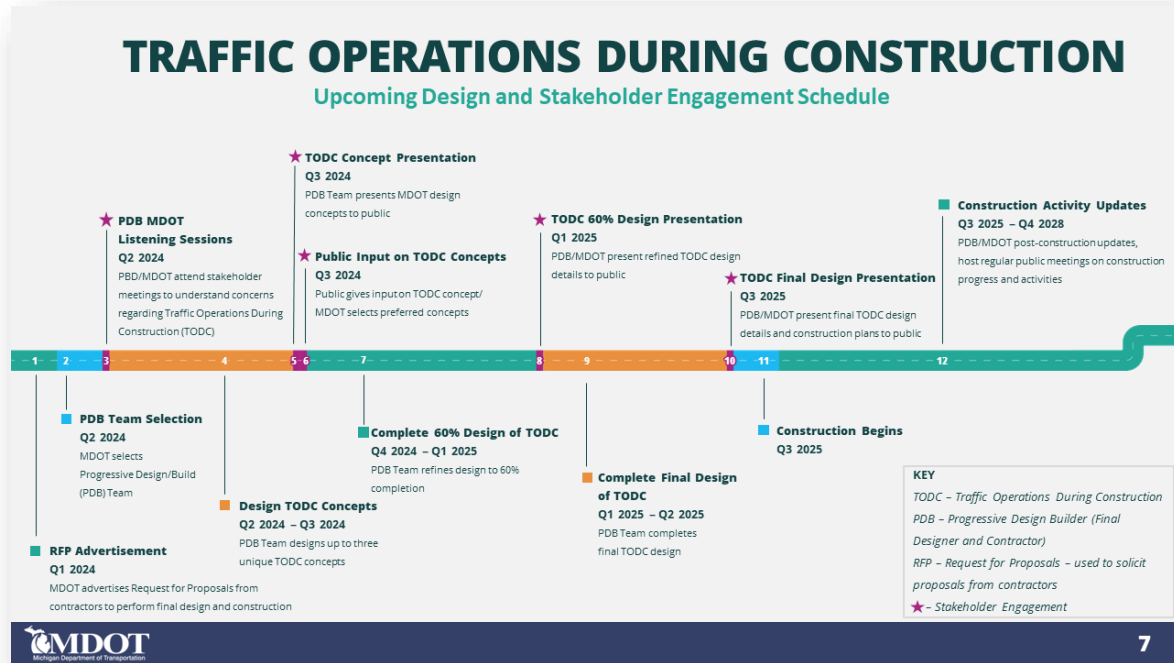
TRAFFIC OPERATIONS DURING CONSTRUCTION

Upcoming Design and Stakeholder Engagement Schedule

★ PDB MDOT Listening Sessions
Q2 2024
PBD/MDOT attend stakeholder meetings to understand concerns regarding Traffic Operations During Construction (TODC)

★ TODC Concept Presentation
Q3 2024
PDB Team presents MDOT design concepts to public

★ Public Input on TODC Concepts
Q3 2024
Public gives input on TODC concept/ MDOT selects preferred concepts

★ TODC 60% Design Presentation
Q1 2025
PDB/MDOT present refined TODC design details to public

★ TODC Final Design Presentation
Q3 2025
PDB/MDOT present final TODC design details and construction plans to public

Construction Activity Updates
Q3 2025 – Q4 2028
PDB/MDOT post-construction updates, host regular public meetings on construction progress and activities

1 2 3 4 5 6 7 8 9 10 11 12

PDB Team Selection
Q2 2024
MDOT selects Progressive Design/Build (PDB) Team

Complete 60% Design of TODC
Q4 2024 – Q1 2025
PDB Team refines design to 60% completion

Construction Begins
Q3 2025

Complete Final Design of TODC
Q1 2025 – Q2 2025
PDB Team completes final TODC design

Design TODC Concepts
Q2 2024 – Q3 2024
PDB Team designs up to three unique TODC concepts

RFP Advertisement
Q1 2024
MDOT advertises Request for Proposals from contractors to perform final design and construction

KEY
TODC – Traffic Operations During Construction
PDB – Progressive Design Builder (Final Designer and Contractor)
RFP – Request for Proposals – used to solicit proposals from contractors
★ – Stakeholder Engagement

MDOT
Michigan Department of Transportation

7